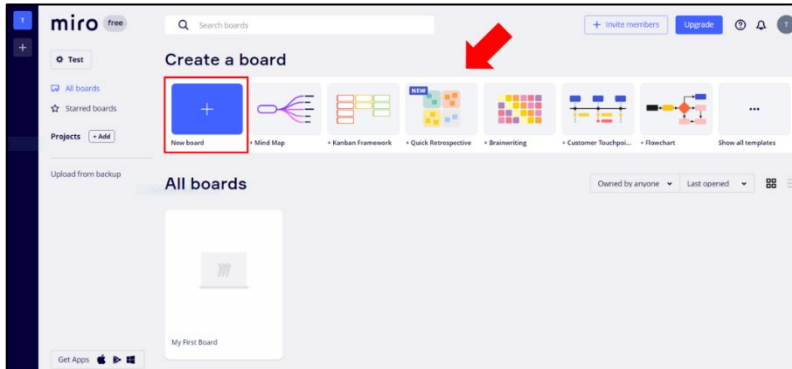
T

+

miro free

Search boards

+ Invite members

Upgrade

T

Test

All boards

Starred boards

Projects + Add

Upload from backup

Get Apps

Create a board

New board

Mind Map

Kanban Framework

NEW

Quick Retrospective

Brainwriting

Customer Touchpoi...

Flowchart

...

Show all templates

All boards

Owned by anyone

Last opened

My First Board